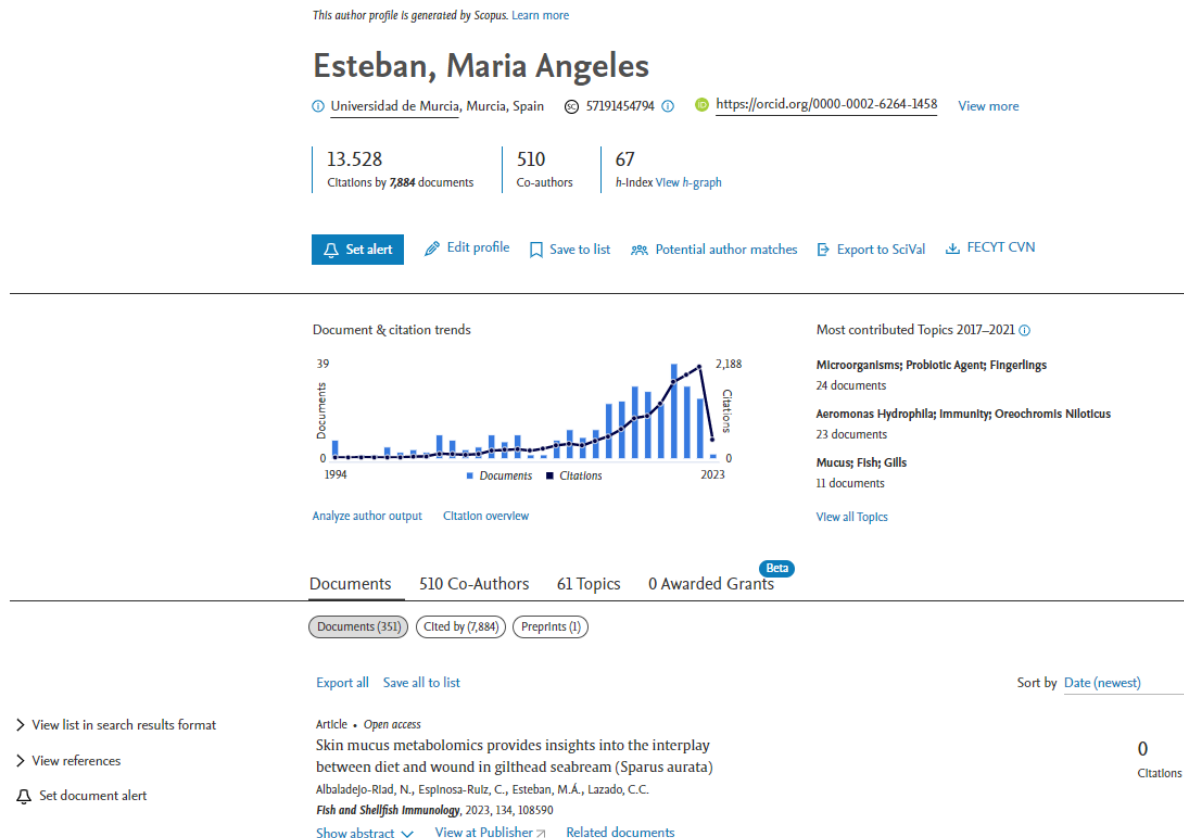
This author profile is generated by Scopus. Learn more

Esteban, Maria Angeles

Universidad de Murcia, Murcia, Spain 57191454794 https://orcid.org/0000-0002-6264-1458 View more

13.528
Citations by 7,884 documents

510
Co-authors

67
h-index View h-graph

Set alert Edit profile Save to list Potential author matches Export to SciVal FECYT CVN

Document & citation trends

39
Documents
0
1994
2,188
Citations
0
2023
Documents Citations

Analyze author output Citation overview

Most contributed Topics 2017–2021

Microorganisms; Probiotic Agent; Fingerlings
24 documents

Aeromonas Hydrophila; Immunity; Oreochromis Niloticus
23 documents

Mucus; Fish; Gills
11 documents

View all Topics

Documents 510 Co-Authors 61 Topics 0 Awarded Grants Beta

Documents (351) Cited by (7,884) Preprints (1)

Export all Save all to list

Sort by Date (newest)

View list in search results format

View references

Set document alert

Article • Open access
Skin mucus metabolomics provides insights into the interplay between diet and wound in gilthead seabream (Sparus aurata)
Albaladejo-Riad, N., Espinosa-Ruiz, C., Esteban, M.Á., Lazado, C.C.
Fish and Shellfish Immunology, 2023, 134, 108590
Show abstract View at Publisher Related documents

0
Citations